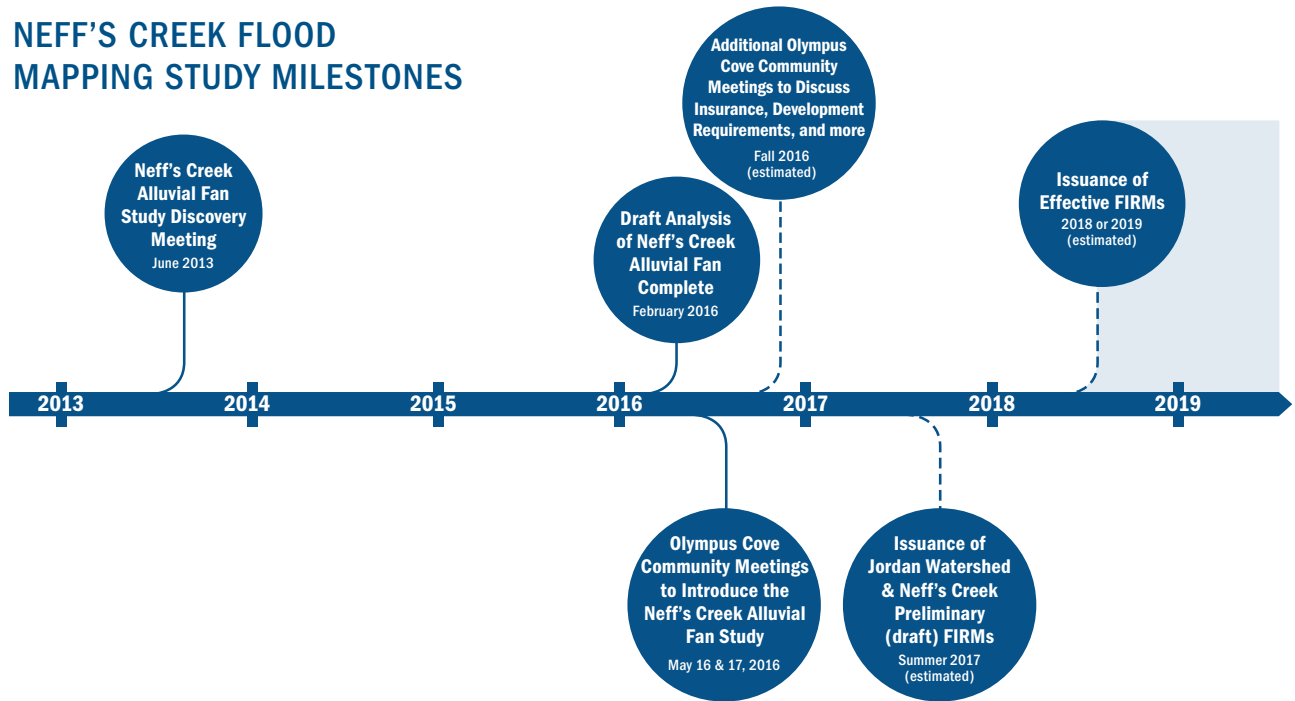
NEFF'S CREEK FLOOD MAPPING STUDY MILESTONES

Neff's Creek Alluvial Fan Study Discovery Meeting
June 2013

Draft Analysis of Neff's Creek Alluvial Fan Complete
February 2016

Additional Olympus Cove Community Meetings to Discuss Insurance, Development Requirements, and more
Fall 2016 (estimated)

Issuance of Effective FIRMs
2018 or 2019 (estimated)

2013 2014 2015 2016 2017 2018 2019

Olympus Cove Community Meetings to Introduce the Neff's Creek Alluvial Fan Study
May 16 & 17, 2016

Issuance of Jordan Watershed & Neff's Creek Preliminary (draft) FIRMs
Summer 2017 (estimated)